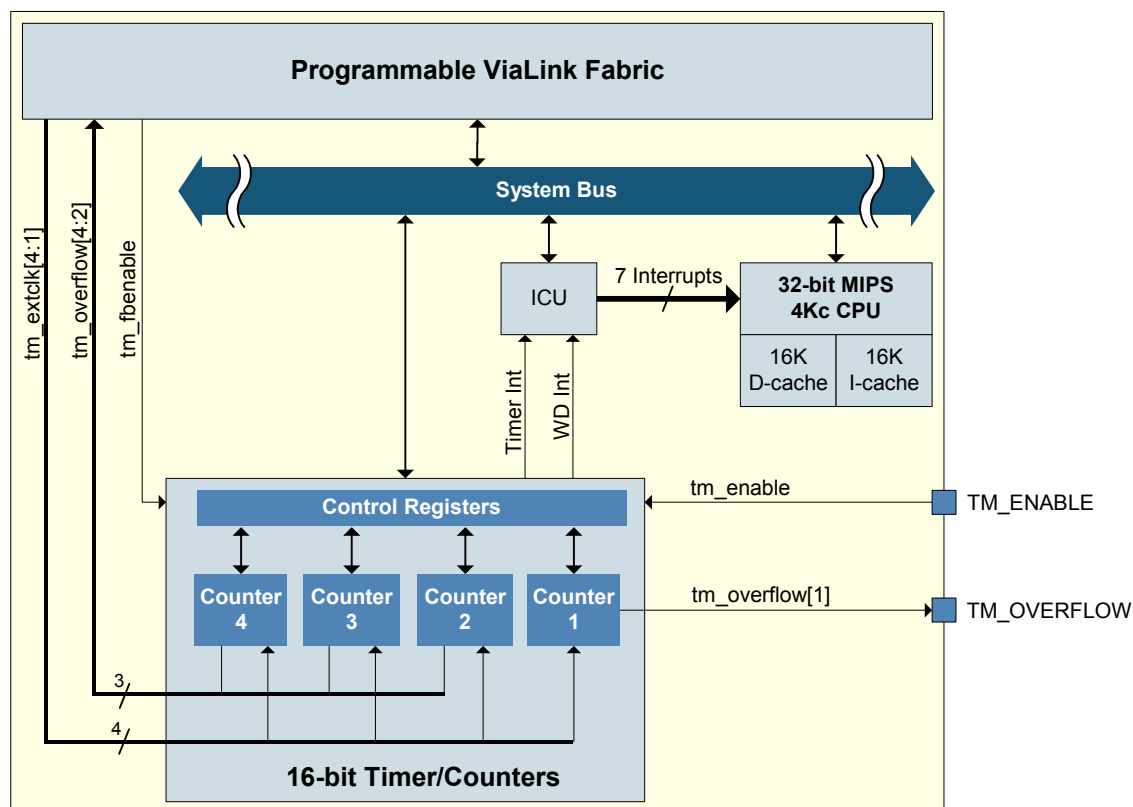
Programmable ViaLink Fabric

System Bus

tm_extclk[4:1]

tm_overflow[4:2]

tm_fbenable

ICU

7 Interrupts

32-bit MIPS 4Kc CPU

16K D-cache

16K I-cache

Timer Int

WD Int

tm_enable

TM_ENABLE

Control Registers

Counter 4

Counter 3

Counter 2

Counter 1

tm_overflow[1]

TM_OVERFLOW

3

4

16-bit Timer/Counters